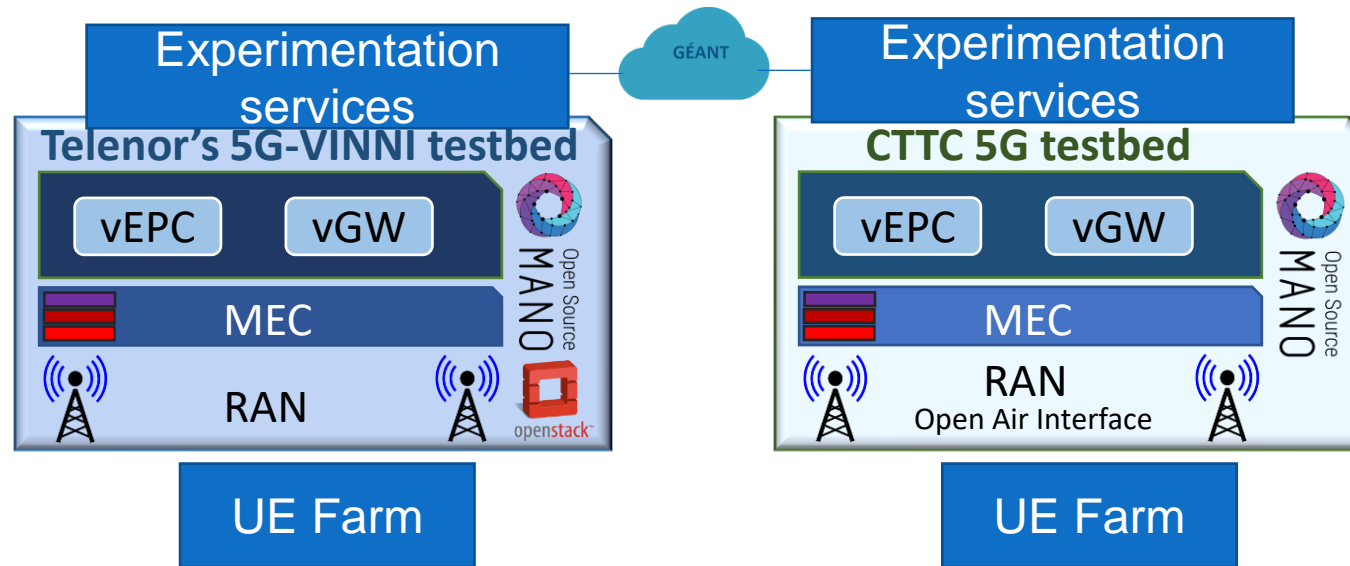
Experimentation services

GÉANT

Experimentation services

Telenor's 5G-VINNI testbed

vEPC

vGW

Open Source MANO

MEC

RAN

openstack

CTTC 5G testbed

vEPC

vGW

Open Source MANO

MEC

RAN
Open Air Interface

UE Farm

UE Farm